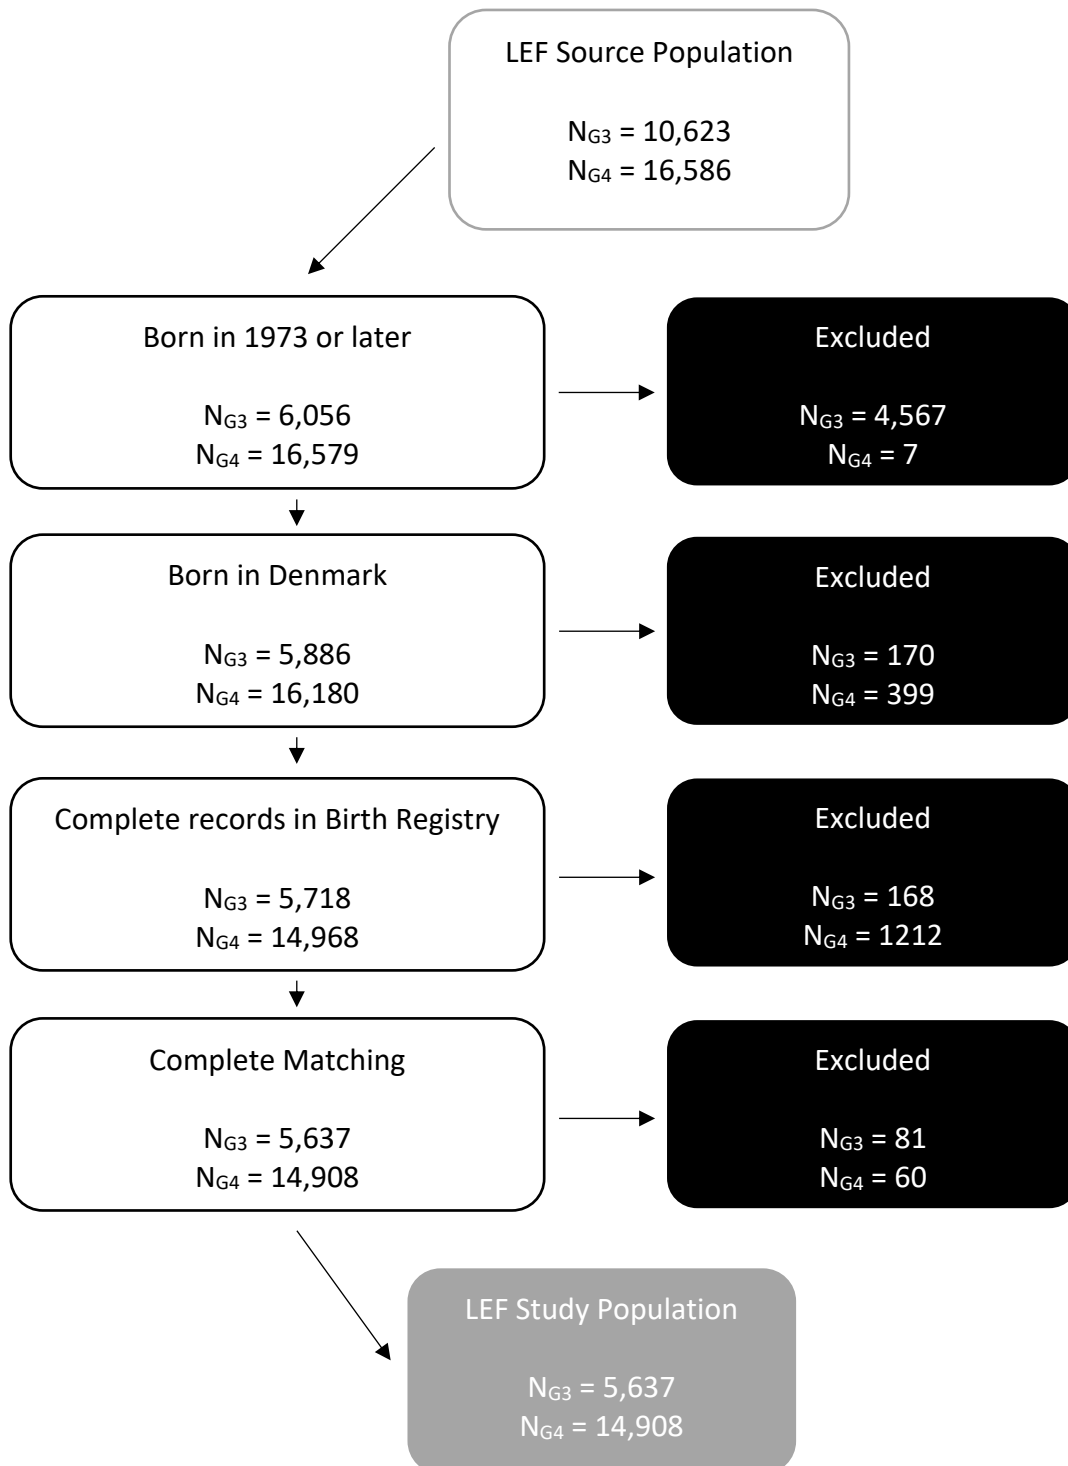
LEF Source Population

$N_{G3}$ = 10,623
$N_{G4}$ = 16,586

Born in 1973 or later

$N_{G3}$ = 6,056
$N_{G4}$ = 16,579

Excluded

$N_{G3}$ = 4,567
$N_{G4}$ = 7

Born in Denmark

$N_{G3}$ = 5,886
$N_{G4}$ = 16,180

Excluded

$N_{G3}$ = 170
$N_{G4}$ = 399

Complete records in Birth Registry

$N_{G3}$ = 5,718
$N_{G4}$ = 14,968

Excluded

$N_{G3}$ = 168
$N_{G4}$ = 1212

Complete Matching

$N_{G3}$ = 5,637
$N_{G4}$ = 14,908

Excluded

$N_{G3}$ = 81
$N_{G4}$ = 60

LEF Study Population

$N_{G3}$ = 5,637
$N_{G4}$ = 14,908